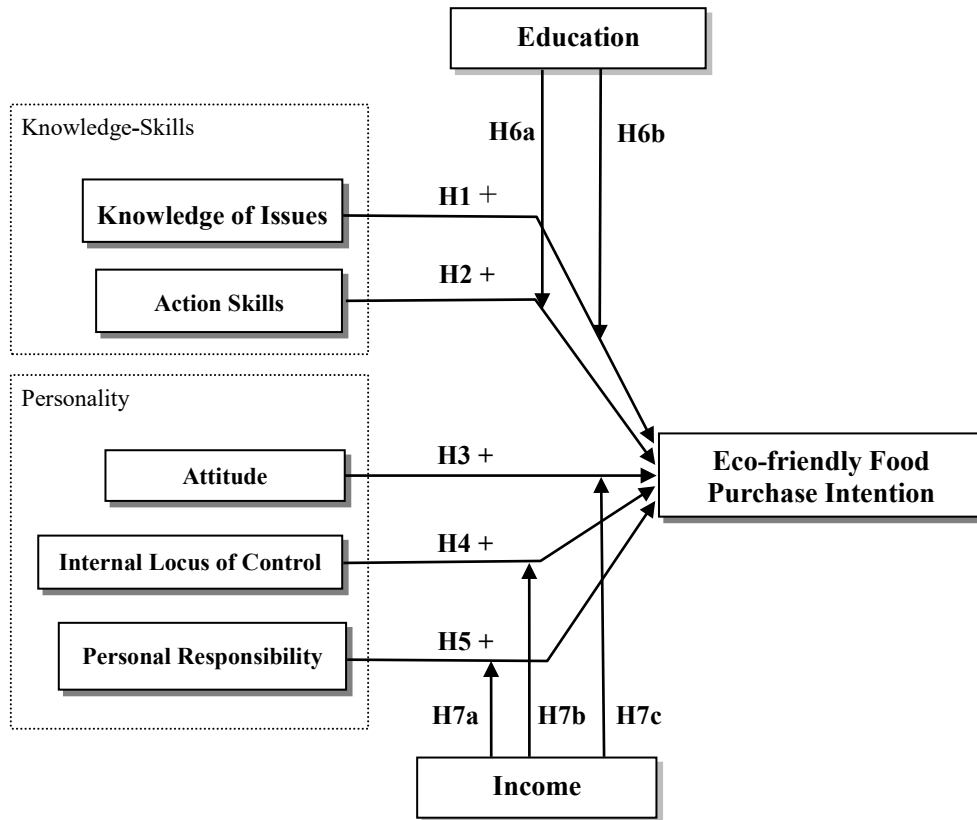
Education

Knowledge-Skills

H6a

H6b

Knowledge of Issues

H1 +

Action Skills

H2 +

Personality

Attitude

H3 +

Eco-friendly Food Purchase Intention

Internal Locus of Control

H4 +

Personal Responsibility

H5 +

H7a

H7b

H7c

Income